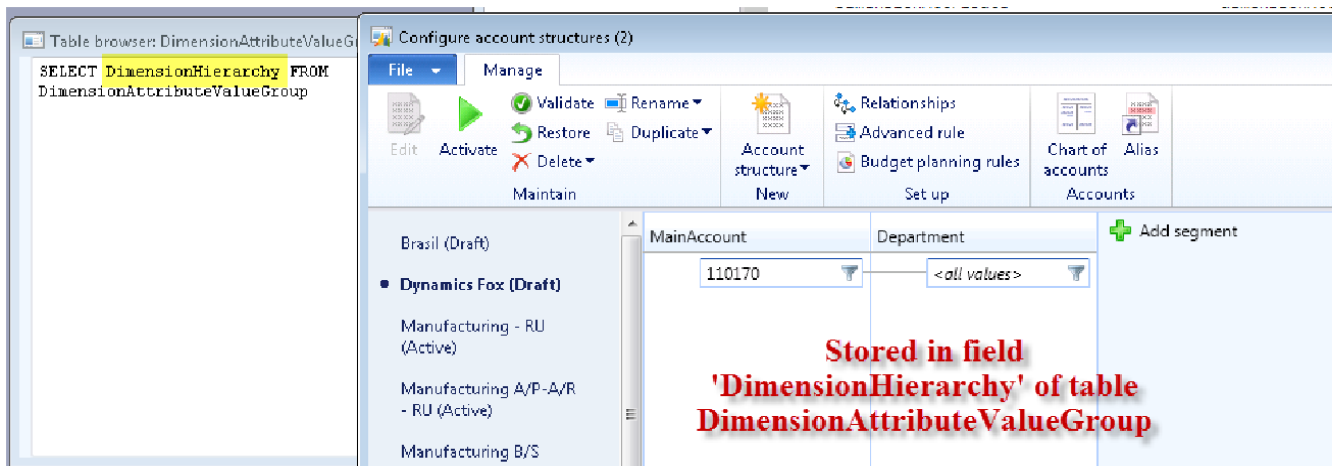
Table browser: DimensionAttributeValueGr

SELECT DimensionHierarchy FROM DimensionAttributeValueGroup

Configure account structures (2)

File

Manage

Edit

Activate

Validate

Restore

Delete

Rename

Duplicate

Maintain

Account structure

New

Relationships

Advanced rule

Budget planning rules

Set up

Chart of accounts

Alias

Accounts

Brasil (Draft)

Dynamics Fox (Draft)

Manufacturing - RU (Active)

Manufacturing A/P-A/R - RU (Active)

Manufacturing B/S

MainAccount

Department

Add segment

110170

<all values>

Stored in field 'DimensionHierarchy' of table DimensionAttributeValueGroup